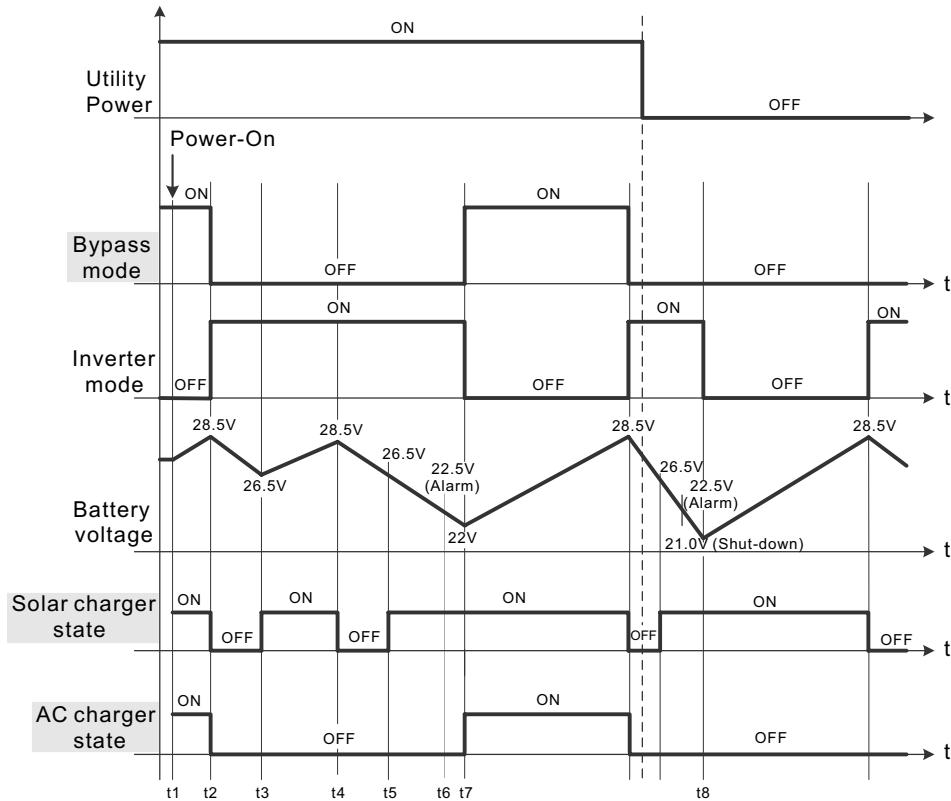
ON

Utility Power

OFF

Power-On

ON

ON

Bypass mode

OFF

OFF

t

ON

ON

ON

Inverter mode

OFF

OFF

OFF

t

28.5V

28.5V

28.5V

28.5V

26.5V

26.5V

22.5V (Alarm)

26.5V

22.5V (Alarm)

Battery voltage

22V

21.0V (Shut-down)

t

Solar charger state

ON

ON

ON

ON

OFF

OFF

OFF

OFF

t

AC charger state

ON

ON

OFF

OFF

t

t1 t2 t3 t4 t5 t6 t7 t8